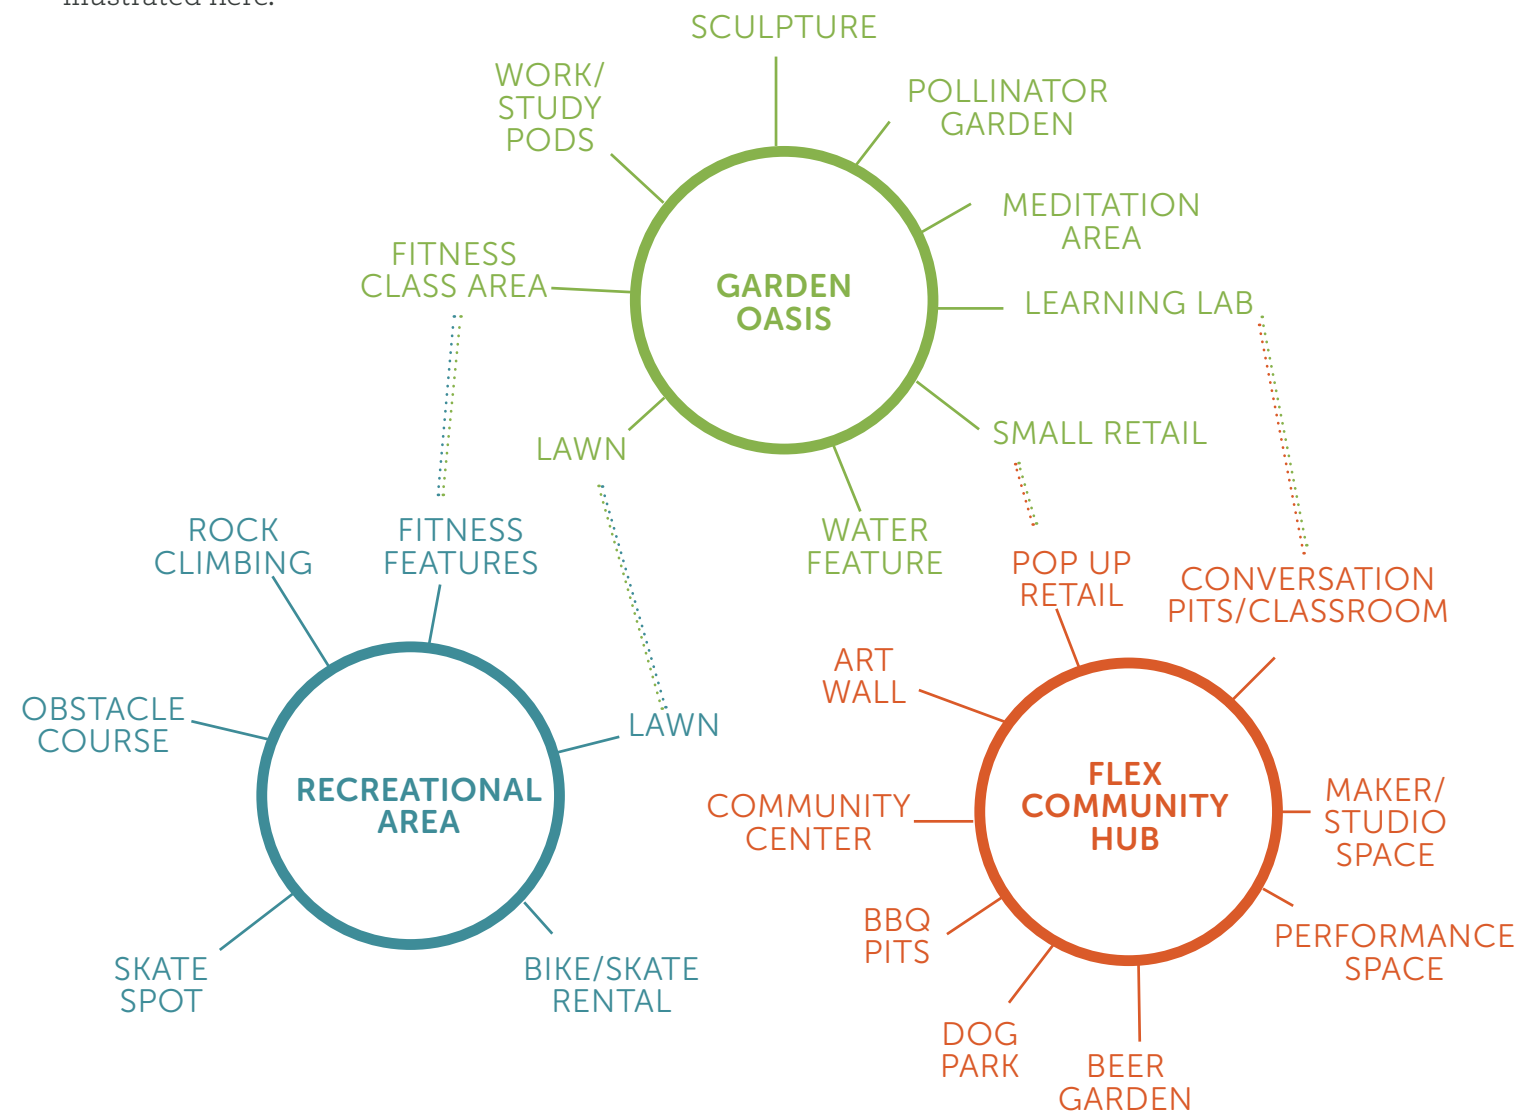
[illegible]

SCULPTURE

WORK/ STUDY PODS

POLLINATOR GARDEN

MEDITATION AREA

FITNESS CLASS AREA

GARDEN OASIS

LEARNING LAB

LAWN

SMALL RETAIL

WATER FEATURE

ROCK CLIMBING

FITNESS FEATURES

POP UP RETAIL

CONVERSATION PITS/CLASSROOM

ART WALL

OBSTACLE COURSE

LAWN

RECREATIONAL AREA

COMMUNITY CENTER

FLEX COMMUNITY HUB

MAKER/ STUDIO SPACE

BBQ PITS

PERFORMANCE SPACE

SKATE SPOT

BIKE/SKATE RENTAL

DOG PARK

BEER GARDEN